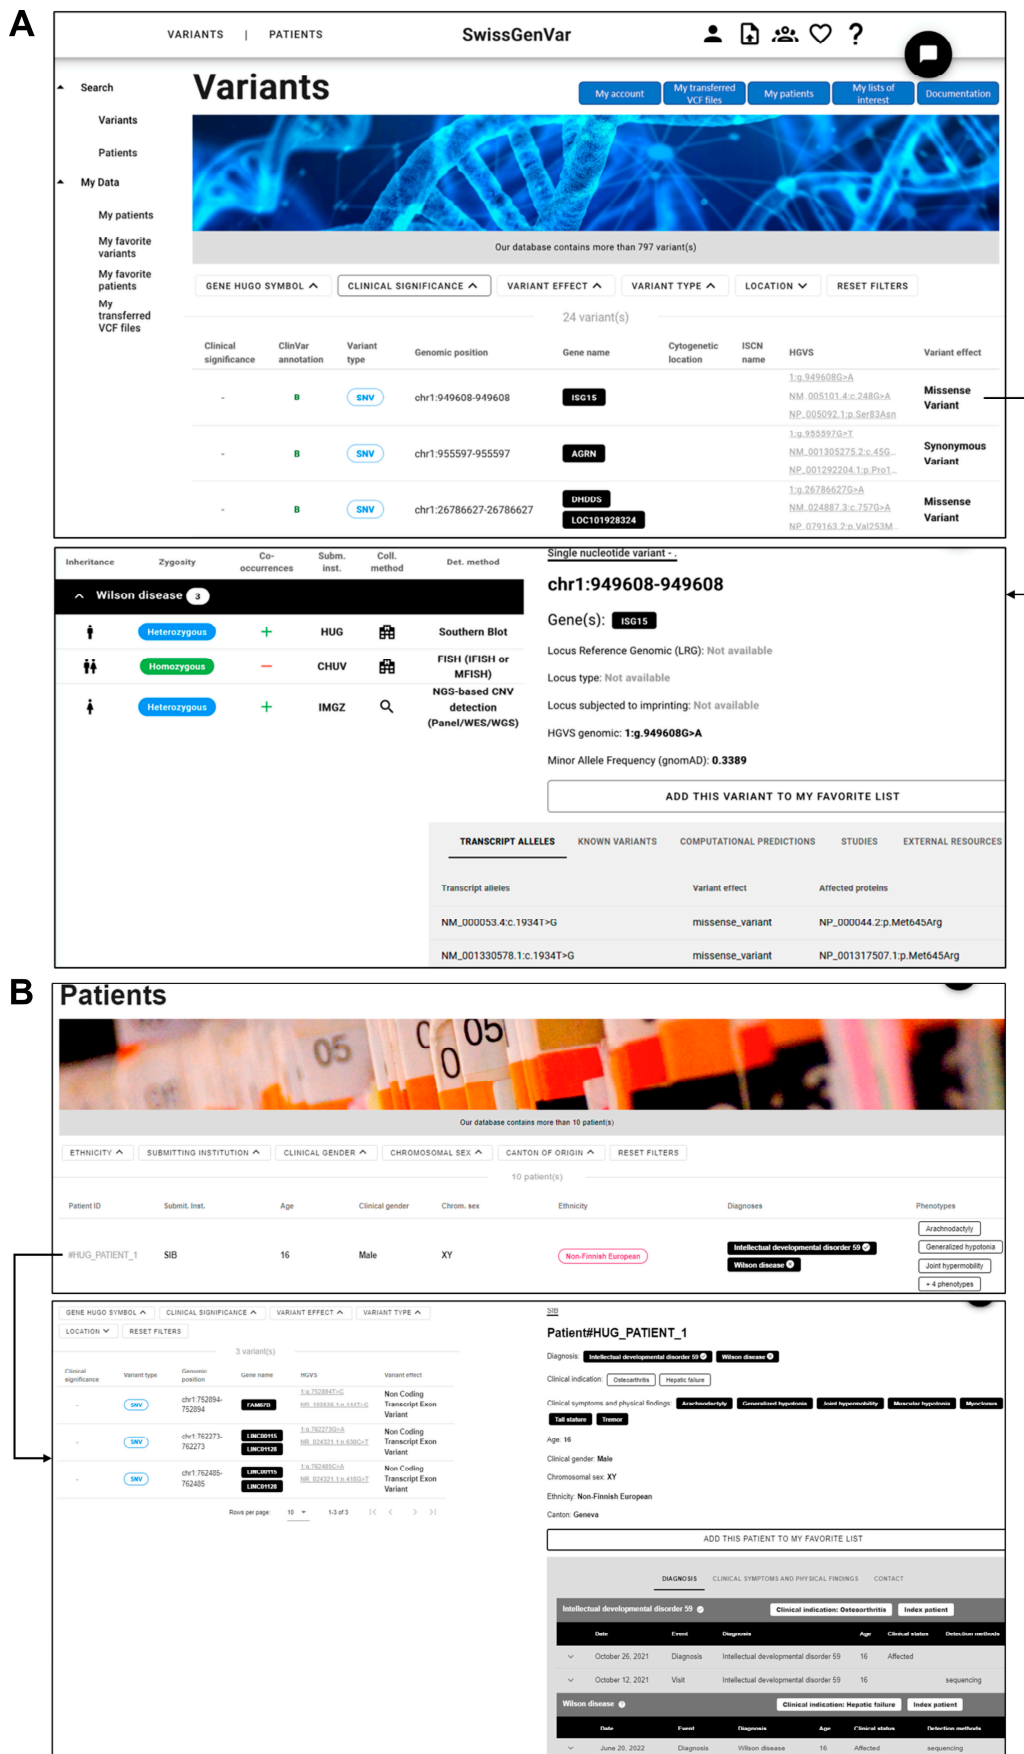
A

VARIANTS | PATIENTS

SwissGenVar

Search
Variants
Patients
My Data
My patients
My favorite variants
My favorite patients
My transferred VCF files

Variants

My account | My transferred VCF files | My patients | My lists of interest | Documentation

Our database contains more than 797 variant(s)

GENE HUGO SYMBOL | CLINICAL SIGNIFICANCE | VARIANT EFFECT | VARIANT TYPE | LOCATION | RESET FILTERS

24 variant(s)

| Clinical significance | ClinVar annotation | Variant type | Genomic position | Gene name | Cytogenetic location | ISCN name | HGVS | Variant effect |
|---|---|---|---|---|---|---|---|---|
| - | B | SNV | chr1:949608-949608 | ISG15 | | | 1:g.949608G>A NM_005101.4:c.248G>A NP_005092.1:p.Ser83Asn | Missense Variant |
| - | B | SNV | chr1:955597-955597 | AGRN | | | 1:g.955597G>T NM_001305275.2:c.45G... NP_001292204.1:p.Pro1... | Synonymous Variant |
| - | B | SNV | chr1:26786627-26786627 | DHDDS LOC101928324 | | | 1:g.26786627G>A NM_024887.3:c.757G>A NP_079163.2:p.Val253M... | Missense Variant |

| Inheritance | Zygosity | Co-occurrences | Subm. inst. | Coll. method | Det. method |
|---|---|---|---|---|---|
| Wilson disease 3 | | | | | |
| | Heterozygous | + | HUG | | Southern Blot |
| | Homozygous | − | CHUV | | FISH (iFISH or MFISH) |
| | Heterozygous | + | IMGZ | | NGS-based CNV detection (Panel/WES/WGS) |

Single nucleotide variant -

chr1:949608-949608

Gene(s): ISG15

Locus Reference Genomic (LRG): Not available

Locus type: Not available

Locus subjected to imprinting: Not available

HGVS genomic: 1:g.949608G>A

Minor Allele Frequency (gnomAD): 0.3389

ADD THIS VARIANT TO MY FAVORITE LIST

TRANSCRIPT ALLELES | KNOWN VARIANTS | COMPUTATIONAL PREDICTIONS | STUDIES | EXTERNAL RESOURCES

| Transcript alleles | Variant effect | Affected proteins |
|---|---|---|
| NM_000053.4:c.1934T>G | missense_variant | NP_000044.2:p.Met645Arg |
| NM_001330578.1:c.1934T>G | missense_variant | NP_001317507.1:p.Met645Arg |

B

Patients

05 05

Our database contains more than 10 patient(s)

ETHNICITY | SUBMITTING INSTITUTION | CLINICAL GENDER | CHROMOSOMAL SEX | CANTON OF ORIGIN | RESET FILTERS

10 patient(s)

| Patient ID | Submit. Inst. | Age | Clinical gender | Chrom. sex | Ethnicity | Diagnoses | Phenotypes |
|---|---|---|---|---|---|---|---|
| #HUG_PATIENT_1 | SIB | 16 | Male | XY | Non-Finnish European | Intellectual developmental disorder 59; Wilson disease | Arachnodactyly; Generalized hypotonia; Joint hypermobility; + 4 phenotypes |

GENE HUGO SYMBOL | CLINICAL SIGNIFICANCE | VARIANT EFFECT | VARIANT TYPE | LOCATION | RESET FILTERS

3 variant(s)

| Clinical significance | Variant type | Genomic position | Gene name | HGVS | Variant effect |
|---|---|---|---|---|---|
| - | SNV | chr1:752894-752894 | FAM87B | 1:g.752894T>C NR_1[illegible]:n.1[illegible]T>C | Non Coding Transcript Exon Variant |
| - | SNV | chr1:762273-762273 | LINC00115 LINC01128 | 1:g.762273G>A NR_024321.1:n.630C>T | Non Coding Transcript Exon Variant |
| - | SNV | chr1:762485-762485 | LINC00115 LINC01128 | 1:g.762485C>A NR_024321.1:n.418G>T | Non Coding Transcript Exon Variant |

Rows per page: 10 1-3 of 3

SIB

Patient#HUG_PATIENT_1

Diagnosis: Intellectual developmental disorder 59 | Wilson disease

Clinical indication: Osteoarthritis | Hepatic failure

Clinical symptoms and physical findings: Arachnodactyly | Generalized hypotonia | Joint hypermobility | Muscular hypotonia | Myoclonus | Tall stature | Tremor

Age: 16

Clinical gender: Male

Chromosomal sex: XY

Ethnicity: Non-Finnish European

Canton: Geneva

ADD THIS PATIENT TO MY FAVORITE LIST

DIAGNOSIS | CLINICAL SYMPTOMS AND PHYSICAL FINDINGS | CONTACT

Intellectual developmental disorder 59 | Clinical indication: Osteoarthritis | Index patient

| Date | Event | Diagnosis | Age | Clinical status | Detection methods |
|---|---|---|---|---|---|
| October 26, 2021 | Diagnosis | Intellectual developmental disorder 59 | 16 | Affected | |
| October 12, 2021 | Visit | Intellectual developmental disorder 59 | 16 | | sequencing |

Wilson disease | Clinical indication: Hepatic failure | Index patient

| Date | Event | Diagnosis | Age | Clinical status | Detection methods |
|---|---|---|---|---|---|
| June 20, 2022 | Diagnosis | Wilson disease | 16 | Affected | sequencing |